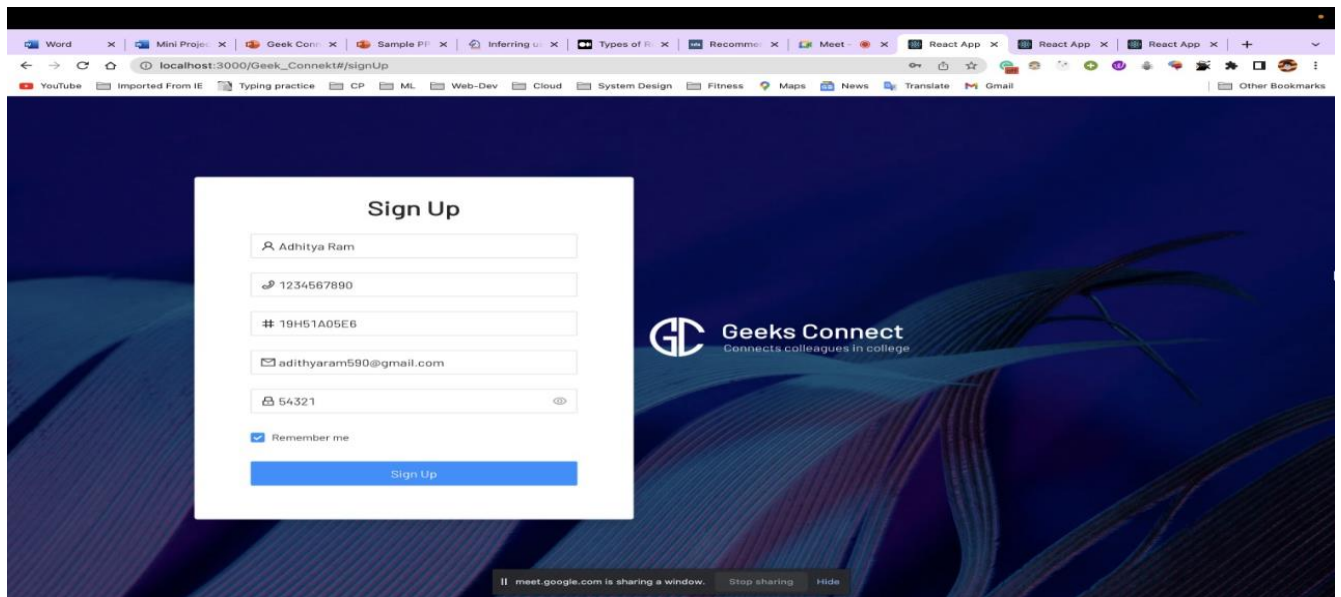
Word × | Mini Projec × | Geek Conn × | Sample PF × | Inferring u × | Types of R × | Recomme × | Meet - × | React App × | React App × | React App × | +

localhost:3000/Geek_Connekt#/signUp

YouTube | Imported From IE | Typing practice | CP | ML | Web-Dev | Cloud | System Design | Fitness | Maps | News | Translate | Gmail | Other Bookmarks

Sign Up

Adhitya Ram

1234567890

# 19H51A05E6

adithyaram590@gmail.com

54321

Remember me

Sign Up

Geeks Connect
Connects colleagues in college

meet.google.com is sharing a window. Stop sharing Hide